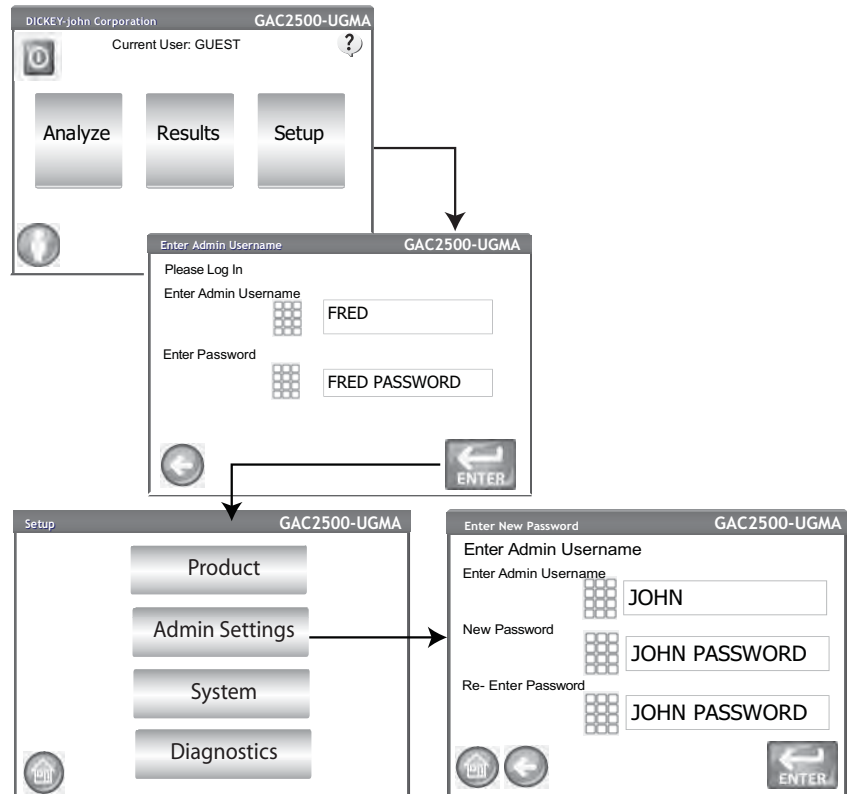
DICKEY-john Corporation GAC2500-UGMA

Current User: GUEST

?

Analyze

Results

Setup

Enter Admin Username GAC2500-UGMA

Please Log In

Enter Admin Username

FRED

Enter Password

FRED PASSWORD

ENTER

Setup GAC2500-UGMA

Product

Admin Settings

System

Diagnostics

Enter New Password GAC2500-UGMA

Enter Admin Username

Enter Admin Username

JOHN

New Password

JOHN PASSWORD

Re- Enter Password

JOHN PASSWORD

ENTER